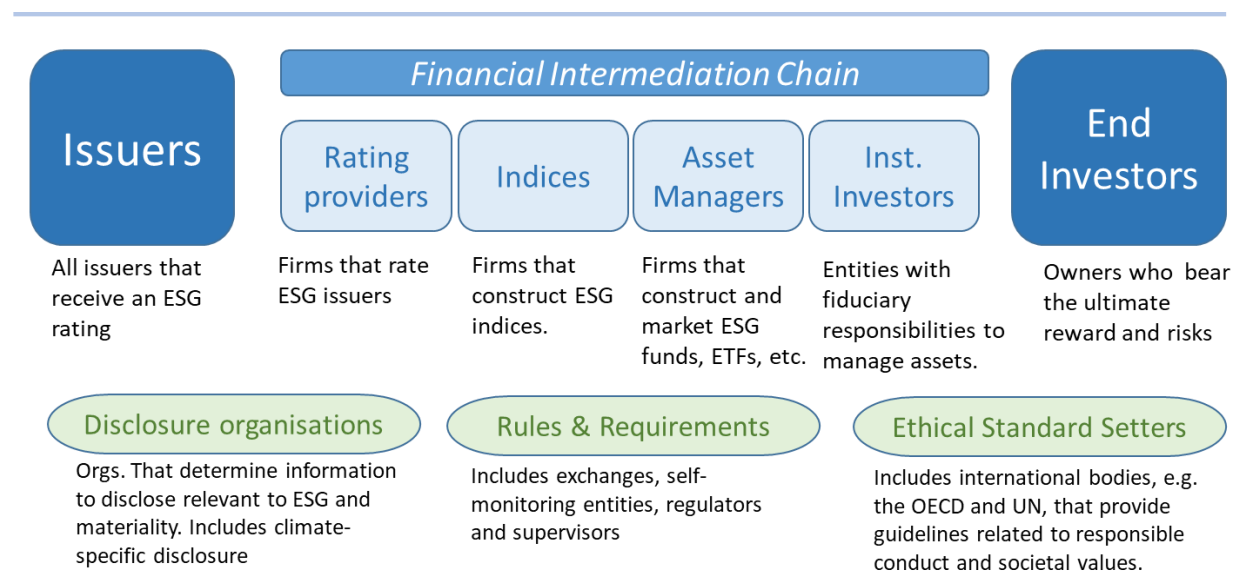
Financial Intermediation Chain

Issuers

All issuers that receive an ESG rating

Rating providers

Firms that rate ESG issuers

Indices

Firms that construct ESG indices.

Asset Managers

Firms that construct and market ESG funds, ETFs, etc.

Inst. Investors

Entities with fiduciary responsibilities to manage assets.

End Investors

Owners who bear the ultimate reward and risks

Disclosure organisations

Orgs. That determine information to disclose relevant to ESG and materiality. Includes climate-specific disclosure

Rules & Requirements

Includes exchanges, self-monitoring entities, regulators and supervisors

Ethical Standard Setters

Includes international bodies, e.g. the OECD and UN, that provide guidelines related to responsible conduct and societal values.